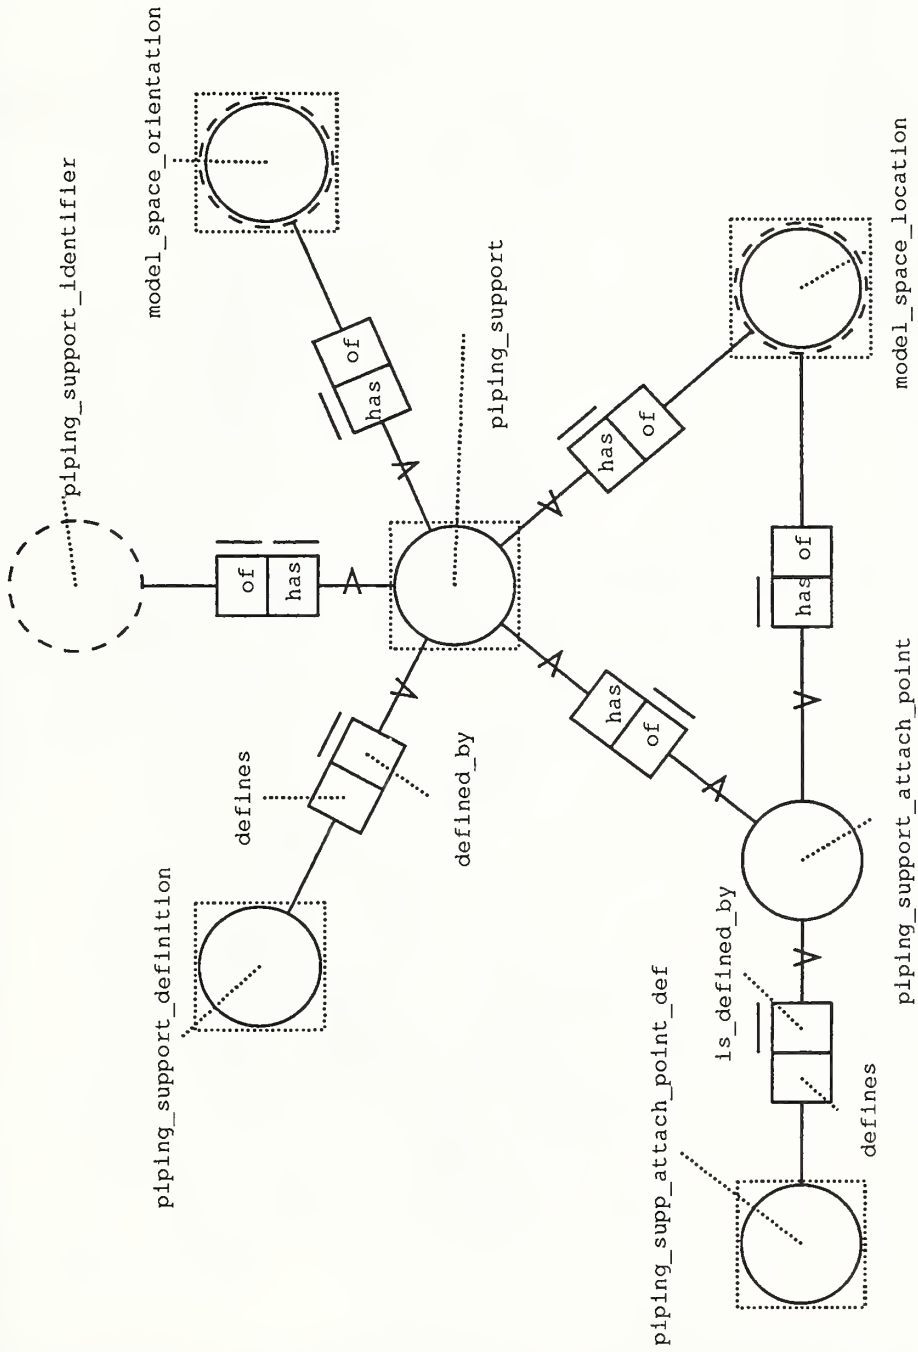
model_space_orientation

piping_support_identifier

of
has

of
has

piping_support

has
of

model_space_location

has
of

defines

defined_by

has
of

piping_support_definition

is_defined_by

piping_support_attach_point

defines

piping_supp_attach_point_def